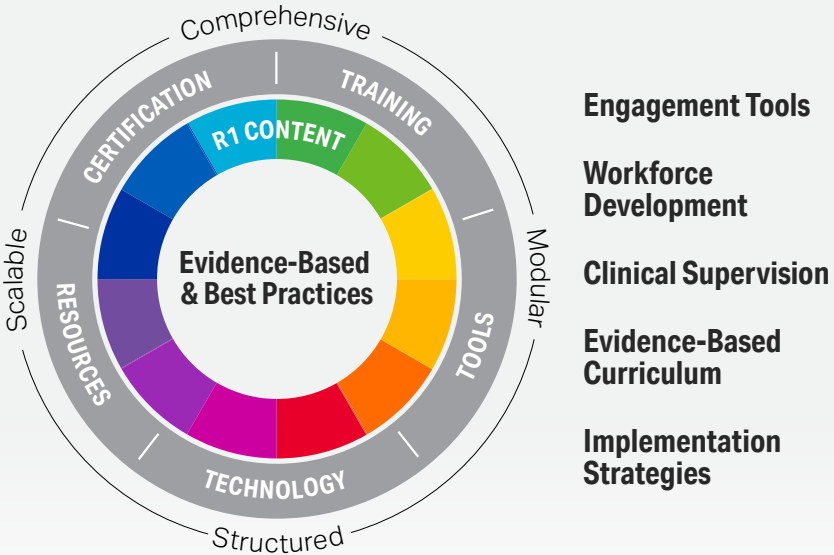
Comprehensive

Modular

Structured

Scalable

TRAINING

TOOLS

TECHNOLOGY

RESOURCES

CERTIFICATION

R1 CONTENT

Evidence-Based & Best Practices

Engagement Tools

Workforce Development

Clinical Supervision

Evidence-Based Curriculum

Implementation Strategies